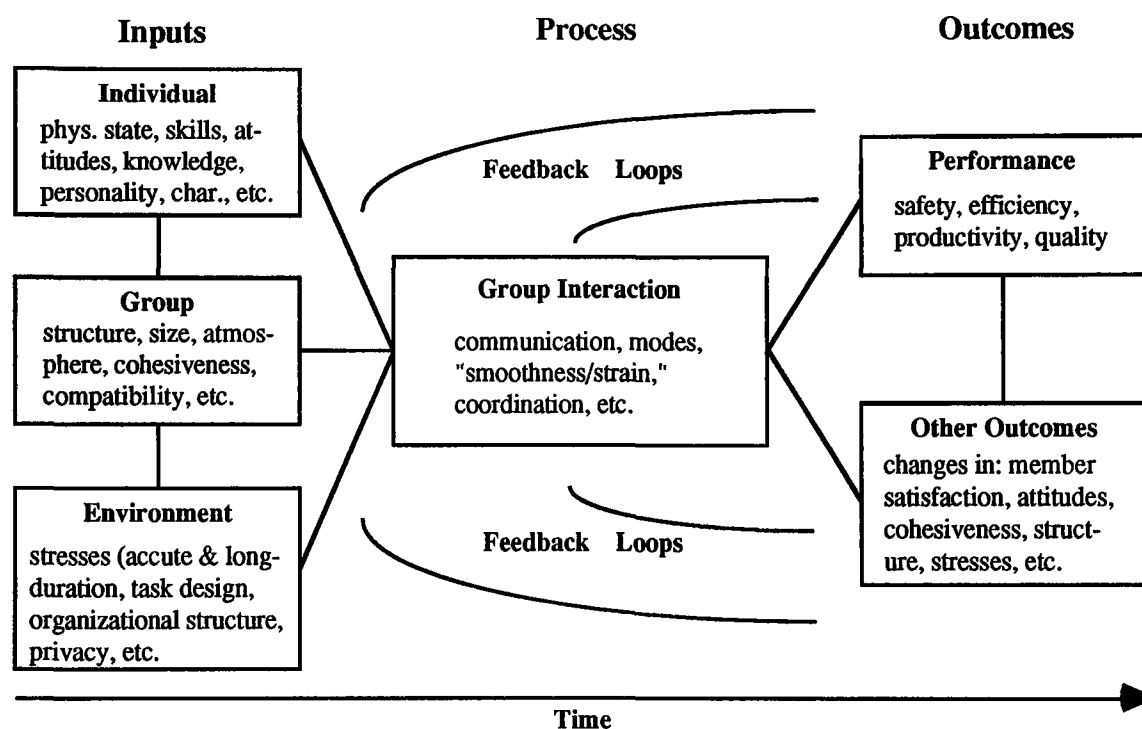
Inputs

Process

Outcomes

Individual
phys. state, skills, attitudes, knowledge, personality, char., etc.

Group
structure, size, atmosphere, cohesiveness, compatibility, etc.

Environment
stresses (accute & long-duration, task design, organizational structure, privacy, etc.

Feedback Loops

Group Interaction
communication, modes, "smoothness/strain," coordination, etc.

Feedback Loops

Performance
safety, efficiency, productivity, quality

Other Outcomes
changes in: member satisfaction, attitudes, cohesiveness, structure, stresses, etc.

Time